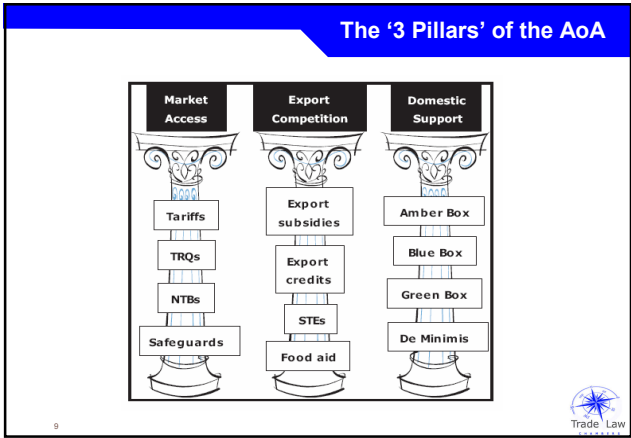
The '3 Pillars' of the AoA

Market Access

Tariffs

TRQs

NTBs

Safeguards

Export Competition

Export subsidies

Export credits

STEs

Food aid

Domestic Support

Amber Box

Blue Box

Green Box

De Minimis

9

Trade Law